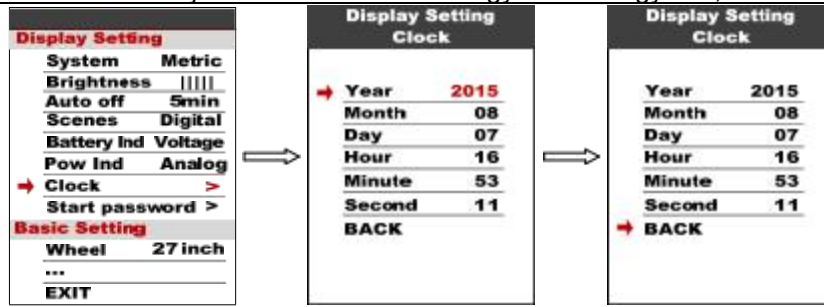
Display Setting
System Metric
Brightness |||||
Auto off 5min
Scenes Digital
Battery Ind Voltage
Pow Ind Analog
Clock >
Start password >
Basic Setting
Wheel 27 inch
...
EXIT

Display Setting
Clock
Year 2015
Month 08
Day 07
Hour 16
Minute 53
Second 11
BACK

Display Setting
Clock
Year 2015
Month 08
Day 07
Hour 16
Minute 53
Second 11
BACK